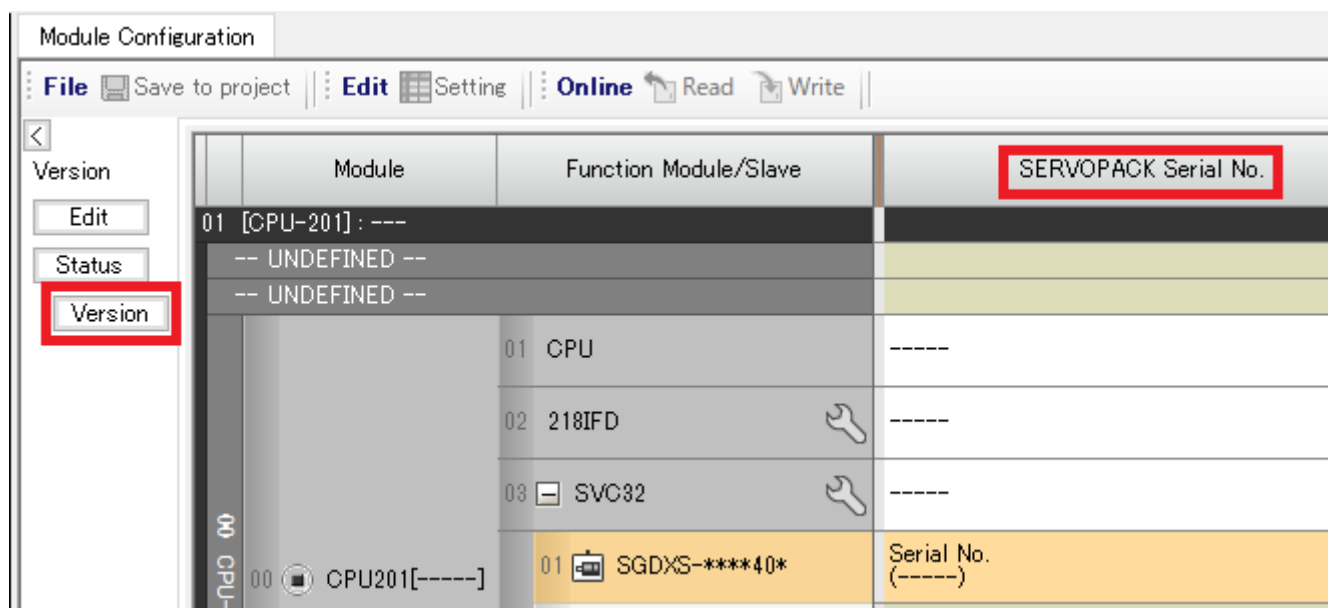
Module Configuration

File Save to project | Edit Setting | Online Read Write

<

Version

Edit

Status

Version

| Module | Function Module/Slave | SERVOPACK Serial No. |
|---|---|---|
| 01 [CPU-201] : --- | | |
| -- UNDEFINED -- | | |
| -- UNDEFINED -- | | |
| | 01 CPU | ----- |
| | 02 218IFD | ----- |
| | 03 SVC32 | ----- |
| 00 CPU201[-----] | 01 SGDXS-****40* | Serial No. (-----) |

00 CPU-